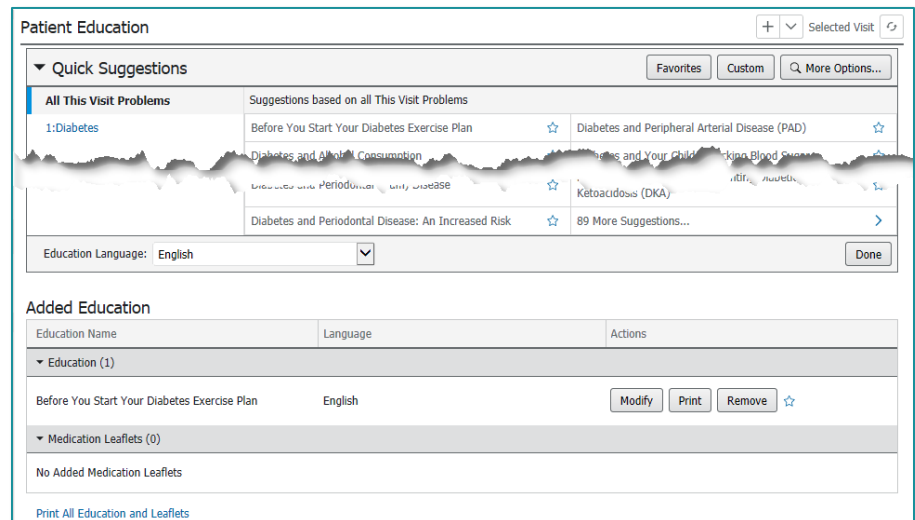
Patient Education

+ Selected Visit

Quick Suggestions

Favorites Custom More Options...

All This Visit Problems

1:Diabetes

Suggestions based on all This Visit Problems

| | |
|---|---|
| Before You Start Your Diabetes Exercise Plan | Diabetes and Peripheral Arterial Disease (PAD) |
| Diabetes and Alcohol Consumption | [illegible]betes and Your Child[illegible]cking Blood Sugar |
| Diabetes and Periodontal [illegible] Disease | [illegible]ting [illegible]iabetic Ketoacidosis (DKA) |
| Diabetes and Periodontal Disease: An Increased Risk | 89 More Suggestions... |

Education Language: English

Done

Added Education

| Education Name | Language | Actions |
|---|---|---|
| Education (1) | | |
| Before You Start Your Diabetes Exercise Plan | English | Modify Print Remove |
| Medication Leaflets (0) | | |
| No Added Medication Leaflets | | |

Print All Education and Leaflets